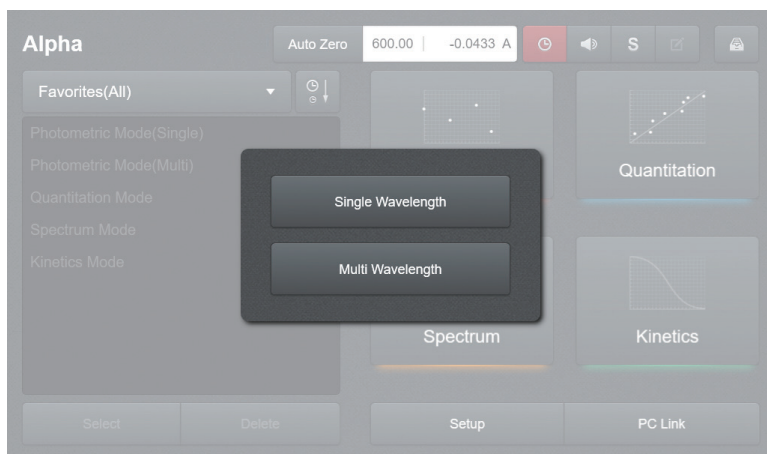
Alpha

Auto Zero

600.00 | -0.0433 A

S

Favorites(All)

Photometric Mode(Single)

Photometric Mode(Multi)

Quantitation Mode

Spectrum Mode

Kinetics Mode

Single Wavelength

Multi Wavelength

Quantitation

Spectrum

Kinetics

Select

Delete

Setup

PC Link